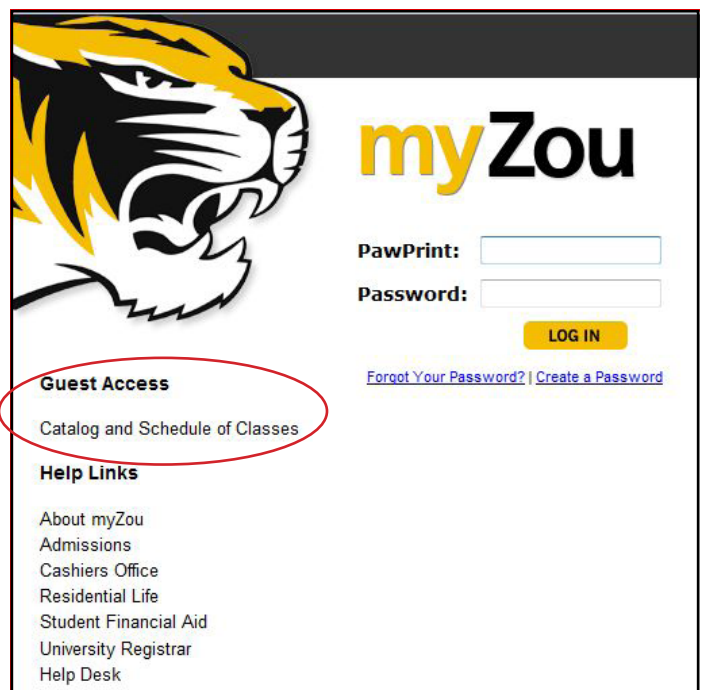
myZou

PawPrint:

Password:

LOG IN

Forgot Your Password? | Create a Password

Guest Access

Catalog and Schedule of Classes

Help Links

About myZou
Admissions
Cashiers Office
Residential Life
Student Financial Aid
University Registrar
Help Desk